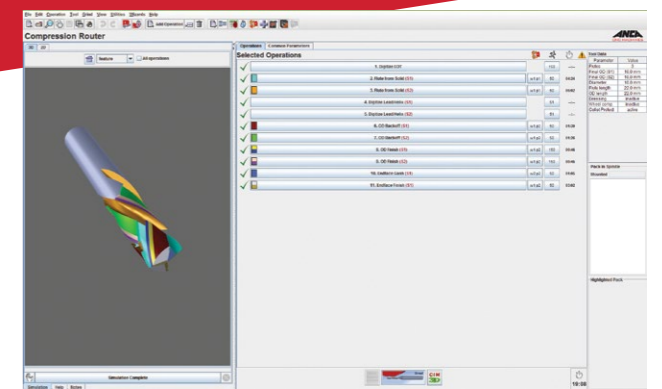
File Edit Operation Tool Wheel View Utilities Wizards Help

Add Operation

ANCA

Compression Router

3D 2D

Feature All operations

Operations Common Parameters

Selected Operations

1. Dxplore CST

2. Flute from Solid (S1)

3. Flute from Solid (S2)

4. Explore Lead/Helix (S1)

5. Explore Lead/Helix (S2)

6. OD Backoff (S1)

7. OD Backoff (S2)

8. OD Finish (S1)

9. OD Finish (S2)

10. Endface Gash (S1)

11. Endface Finish (S1)

Tool Data

| Parameter | Value |
|---|---|
| Flutes | 2 |
| Helix Angle (S1) | 10.0 mm |
| Helix Angle (S2) | 10.0 mm |
| Diameter | 10.0 mm |
| Flute length | 20.0 mm |
| OD length | 22.0 mm |
| Grinding | Enabled |
| Wheel comp | Enabled |
| Collet Pocket | active |

Pack in Spindle

Mounted

Highlighted Pack

Simulation Complete

Simulation Help Notes

18:58